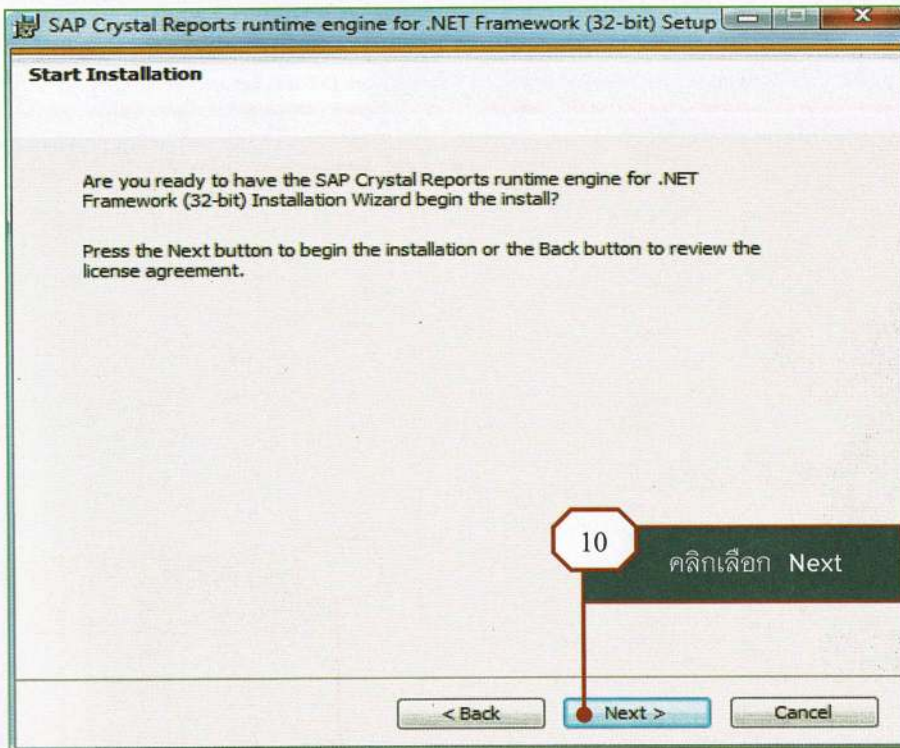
SAP Crystal Reports runtime engine for .NET Framework (32-bit) Setup

Start Installation

Are you ready to have the SAP Crystal Reports runtime engine for .NET Framework (32-bit) Installation Wizard begin the install?

Press the Next button to begin the installation or the Back button to review the license agreement.

10

คลิกเลือก Next

< Back

Next >

Cancel